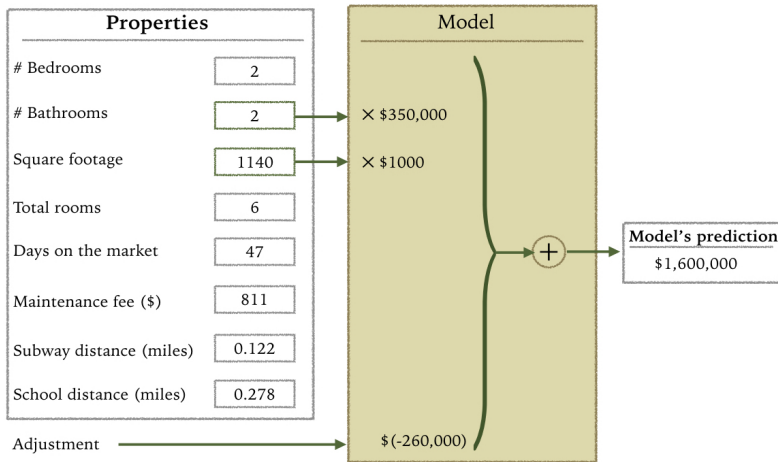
**Properties**

| | |
|---|---|
| # Bedrooms | 2 |
| # Bathrooms | 2 |
| Square footage | 1140 |
| Total rooms | 6 |
| Days on the market | 47 |
| Maintenance fee (\$) | 811 |
| Subway distance (miles) | 0.122 |
| School distance (miles) | 0.278 |

Adjustment

Model

× \$350,000

× \$1000

\$(-260,000)

+

**Model's prediction**

\$1,600,000